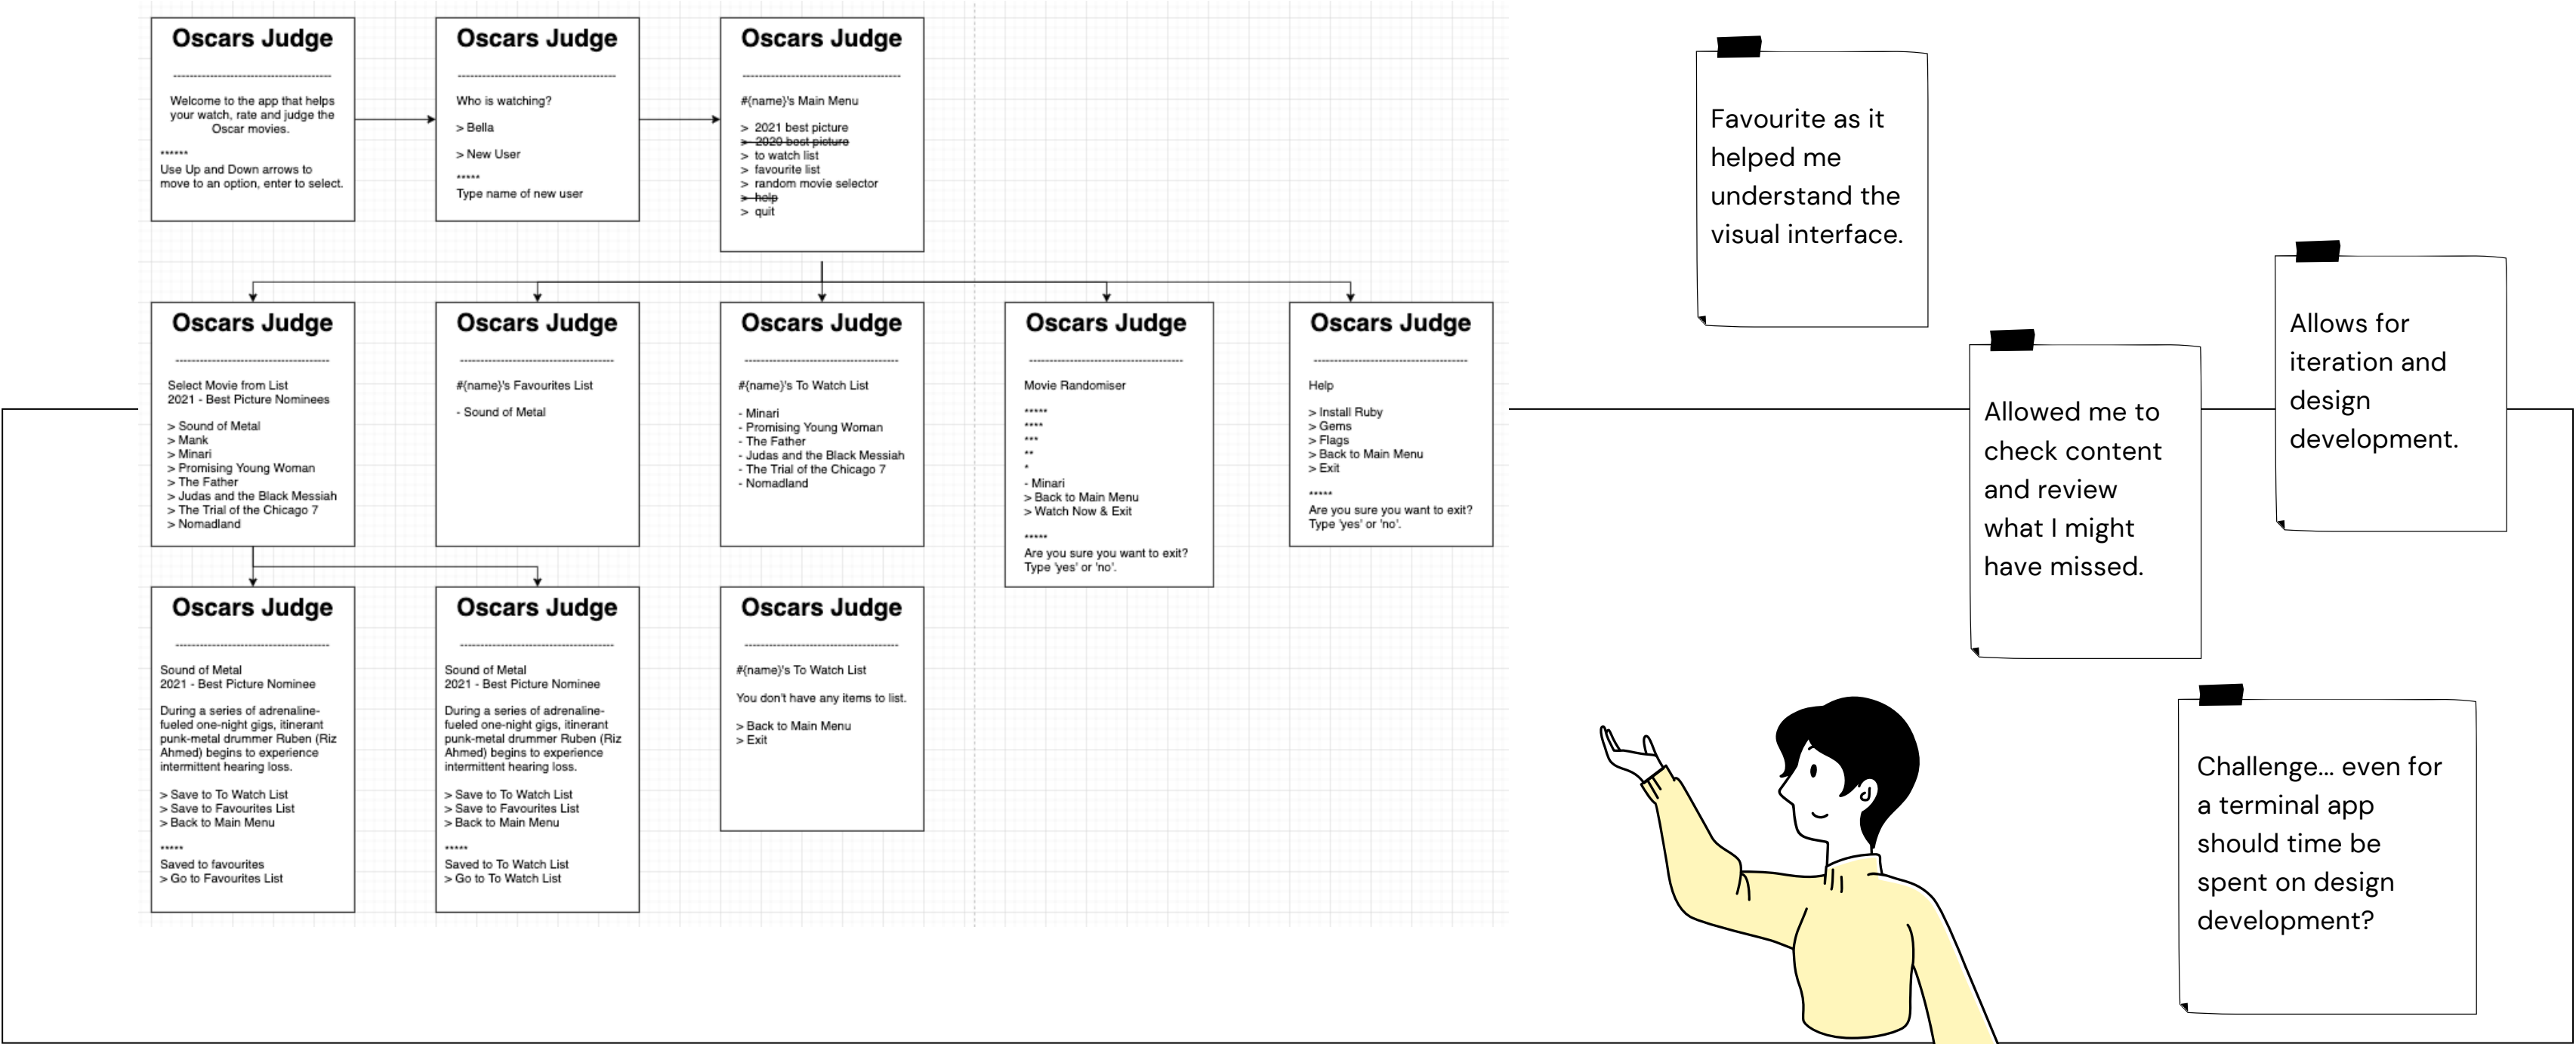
Oscars Judge

Welcome to the app that helps your watch, rate and judge the Oscar movies.

******
Use Up and Down arrows to move to an option, enter to select.

Oscars Judge

Who is watching?

> Bella

> New User

*****
Type name of new user

Oscars Judge

#{name}'s Main Menu

> 2021 best picture
> 2020 best picture
> to watch list
> favourite list
> random movie selector
> help
> quit

Oscars Judge

Select Movie from List
2021 - Best Picture Nominees

> Sound of Metal
> Mank
> Minari
> Promising Young Woman
> The Father
> Judas and the Black Messiah
> The Trial of the Chicago 7
> Nomadland

Oscars Judge

#{name}'s Favourites List

- Sound of Metal

Oscars Judge

#{name}'s To Watch List

- Minari
- Promising Young Woman
- The Father
- Judas and the Black Messiah
- The Trial of the Chicago 7
- Nomadland

Oscars Judge

Movie Randomiser

*****
****
***
**
*
- Minari
> Back to Main Menu
> Watch Now & Exit

*****
Are you sure you want to exit? Type 'yes' or 'no'.

Oscars Judge

Help

> Install Ruby
> Gems
> Flags
> Back to Main Menu
> Exit

*****
Are you sure you want to exit? Type 'yes' or 'no'.

Oscars Judge

Sound of Metal
2021 - Best Picture Nominee

During a series of adrenaline-fueled one-night gigs, itinerant punk-metal drummer Ruben (Riz Ahmed) begins to experience intermittent hearing loss.

> Save to To Watch List
> Save to Favourites List
> Back to Main Menu

*****
Saved to favourites
> Go to Favourites List

Oscars Judge

Sound of Metal
2021 - Best Picture Nominee

During a series of adrenaline-fueled one-night gigs, itinerant punk-metal drummer Ruben (Riz Ahmed) begins to experience intermittent hearing loss.

> Save to To Watch List
> Save to Favourites List
> Back to Main Menu

*****
Saved to To Watch List
> Go to To Watch List

Oscars Judge

#{name}'s To Watch List

You don't have any items to list.

> Back to Main Menu
> Exit

Favourite as it helped me understand the visual interface.

Allowed me to check content and review what I might have missed.

Allows for iteration and design development.

Challenge... even for a terminal app should time be spent on design development?